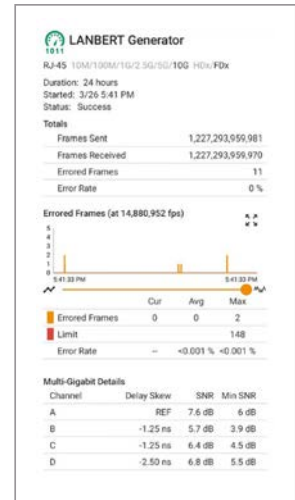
1011 LANBERT Generator

RJ-45 10M/100M/1G/2.5G/5G/10G HDx/FDx

Duration: 24 hours
Started: 3/26 5:41 PM
Status: Success

Totals

| | |
|---|---|
| Frames Sent | 1,227,293,959,981 |
| Frames Received | 1,227,293,959,970 |
| Errored Frames | 11 |
| Error Rate | 0 % |

Errored Frames (at 14,880,952 fps)

5
4
3
2
1
0
5:41:33 PM
5:41:33 PM

| | Cur | Avg | Max |
|---|---|---|---|
| Errored Frames | 0 | 0 | 2 |
| Limit | | | 148 |
| Error Rate | -- | <0.001 % | <0.001 % |

Multi-Gigabit Details

| Channel | Delay Skew | SNR | Min SNR |
|---|---|---|---|
| A | REF | 7.6 dB | 6 dB |
| B | -1.25 ns | 5.7 dB | 3.9 dB |
| C | -1.25 ns | 6.4 dB | 4.5 dB |
| D | -2.50 ns | 6.8 dB | 5.5 dB |